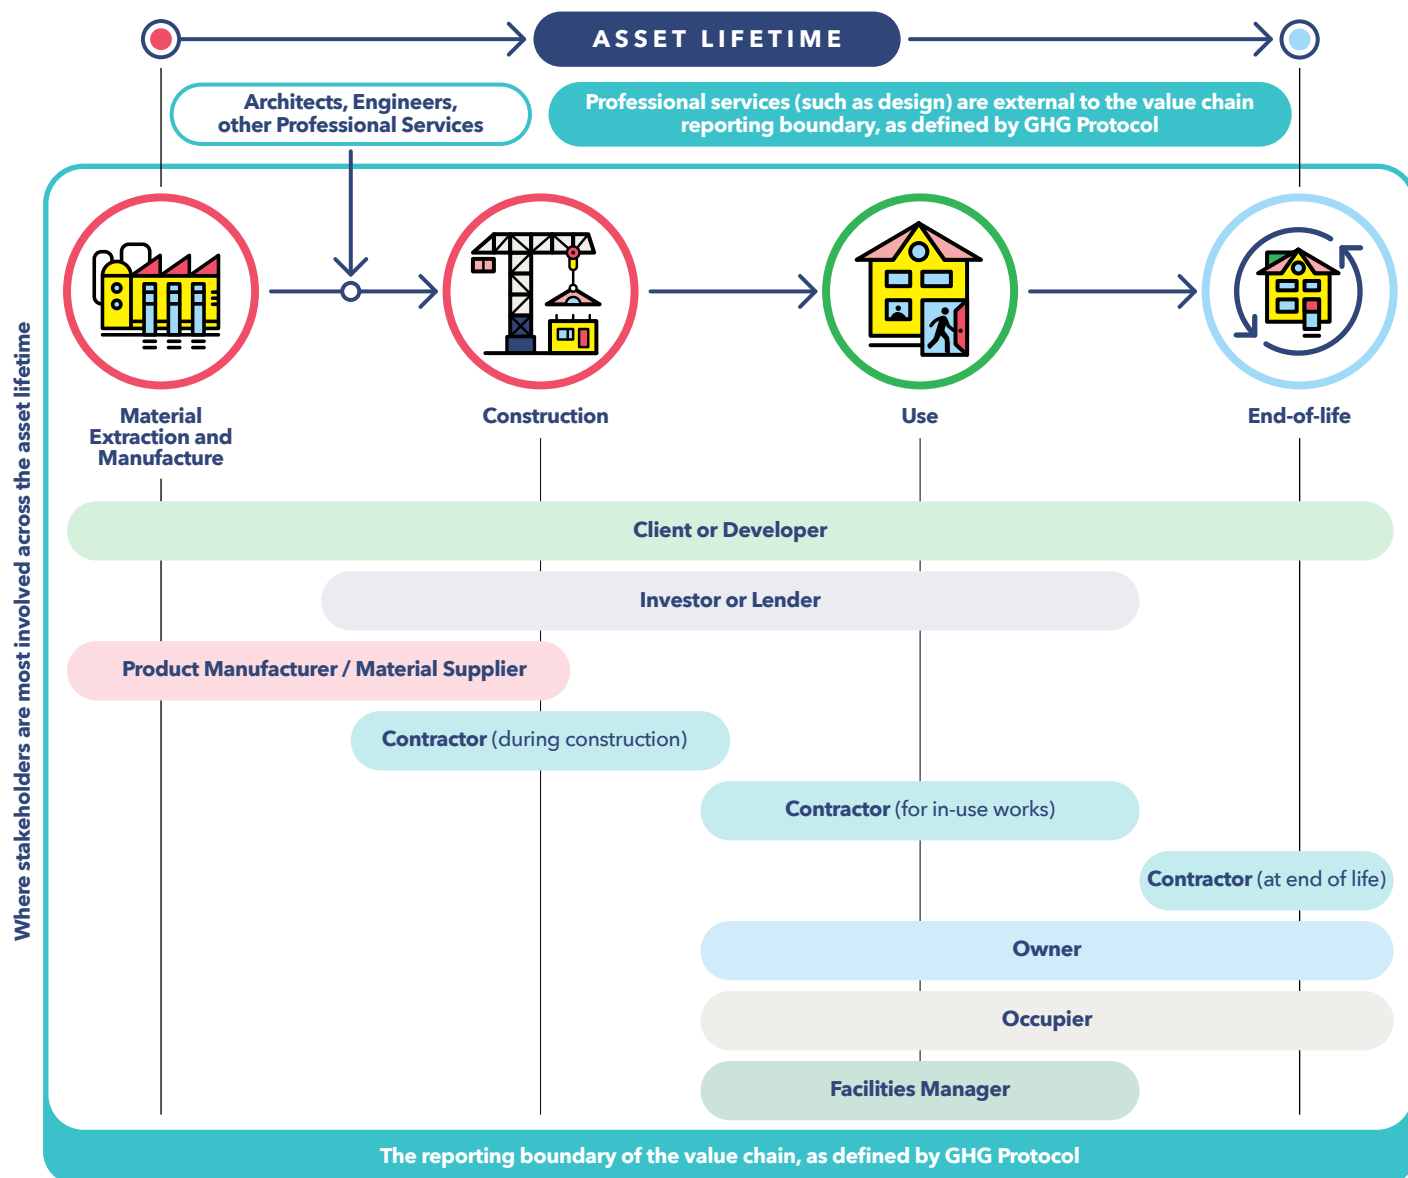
ASSET LIFETIME

Architects, Engineers, other Professional Services

Professional services (such as design) are external to the value chain reporting boundary, as defined by GHG Protocol

Where stakeholders are most involved across the asset lifetime

Material Extraction and Manufacture

Construction

Use

End-of-life

Client or Developer

Investor or Lender

Product Manufacturer / Material Supplier

Contractor (during construction)

Contractor (for in-use works)

Contractor (at end of life)

Owner

Occupier

Facilities Manager

The reporting boundary of the value chain, as defined by GHG Protocol